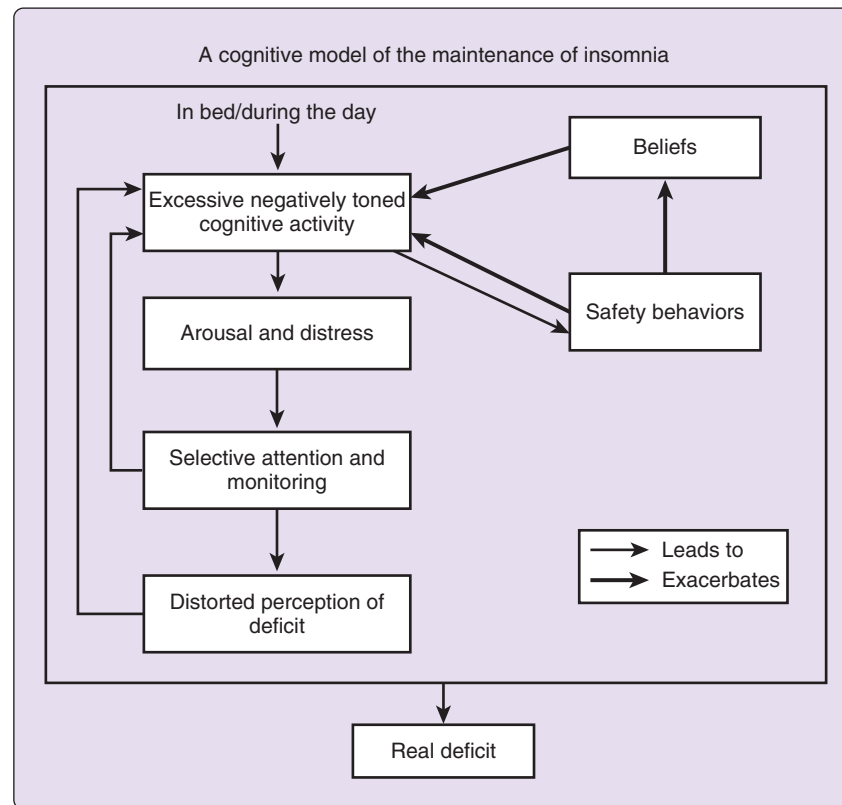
A cognitive model of the maintenance of insomnia

In bed/during the day

Excessive negatively toned cognitive activity

Beliefs

Safety behaviors

Arousal and distress

Selective attention and monitoring

Distorted perception of deficit

Leads to
Exacerbates

Real deficit